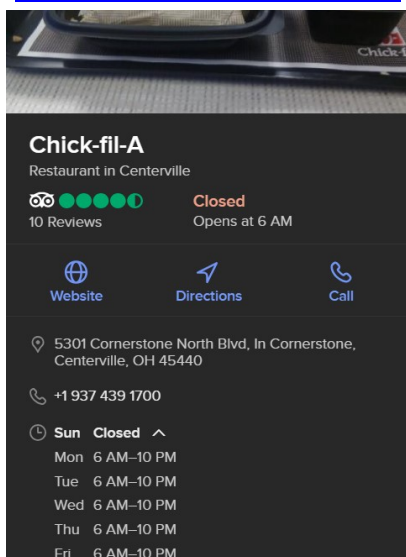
Chick-fil-A

Chick-fil-A
Restaurant in Centerville

10 Reviews

Closed
Opens at 6 AM

Website
Directions
Call

5301 Cornerstone North Blvd, In Cornerstone, Centerville, OH 45440

+1 937 439 1700

Sun Closed

Mon 6 AM–10 PM
Tue 6 AM–10 PM
Wed 6 AM–10 PM
Thu 6 AM–10 PM
Fri 6 AM–10 PM